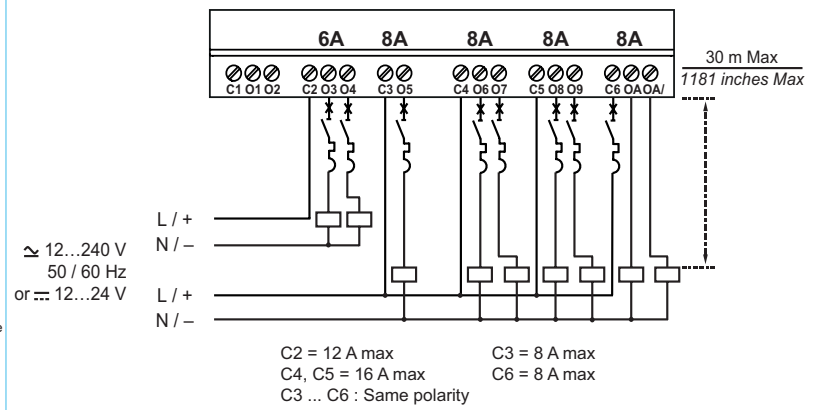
6A 8A 8A 8A 8A

C1 O1 O2 C2 O3 O4 C3 O5 C4 O6 O7 C5 O8 O9 C6 OA OA/

30 m Max
1181 inches Max

L / +
N / –

$\simeq$ 12…240 V
50 / 60 Hz
or $\eqsim$ 12…24 V

L / +
N / –

C2 = 12 A max
C4, C5 = 16 A max
C3 ... C6 : Same polarity

C3 = 8 A max
C6 = 8 A max